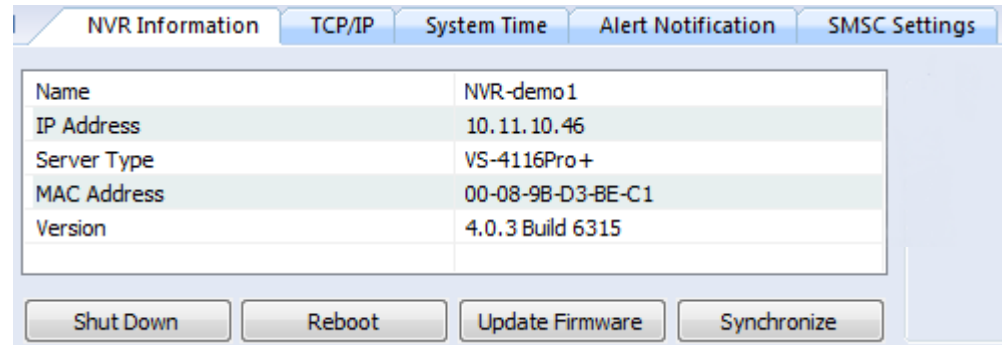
NVR Information | TCP/IP | System Time | Alert Notification | SMSC Settings

| Name | NVR-demo1 |
|---|---|
| IP Address | 10.11.10.46 |
| Server Type | VS-4116Pro+ |
| MAC Address | 00-08-9B-D3-BE-C1 |
| Version | 4.0.3 Build 6315 |
| | |

Shut Down | Reboot | Update Firmware | Synchronize